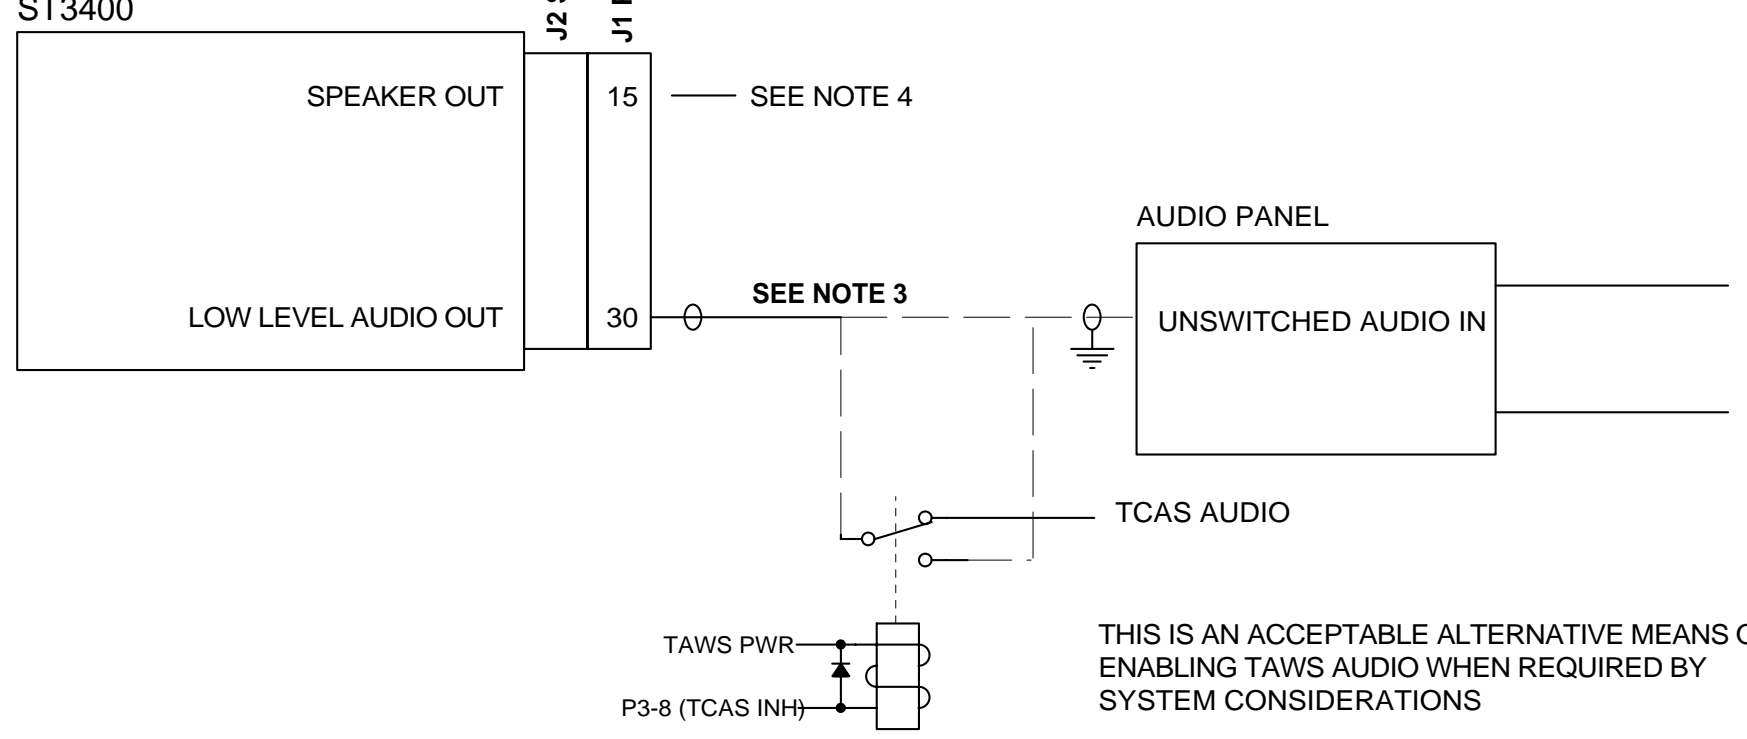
ST3400

J2 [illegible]

J1 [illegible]

SPEAKER OUT

15

SEE NOTE 4

AUDIO PANEL

LOW LEVEL AUDIO OUT

30

SEE NOTE 3

UNSWITCHED AUDIO IN

TCAS AUDIO

TAWS PWR

P3-8 (TCAS INH)

THIS IS AN ACCEPTABLE ALTERNATIVE MEANS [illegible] ENABLING TAWS AUDIO WHEN REQUIRED BY SYSTEM CONSIDERATIONS